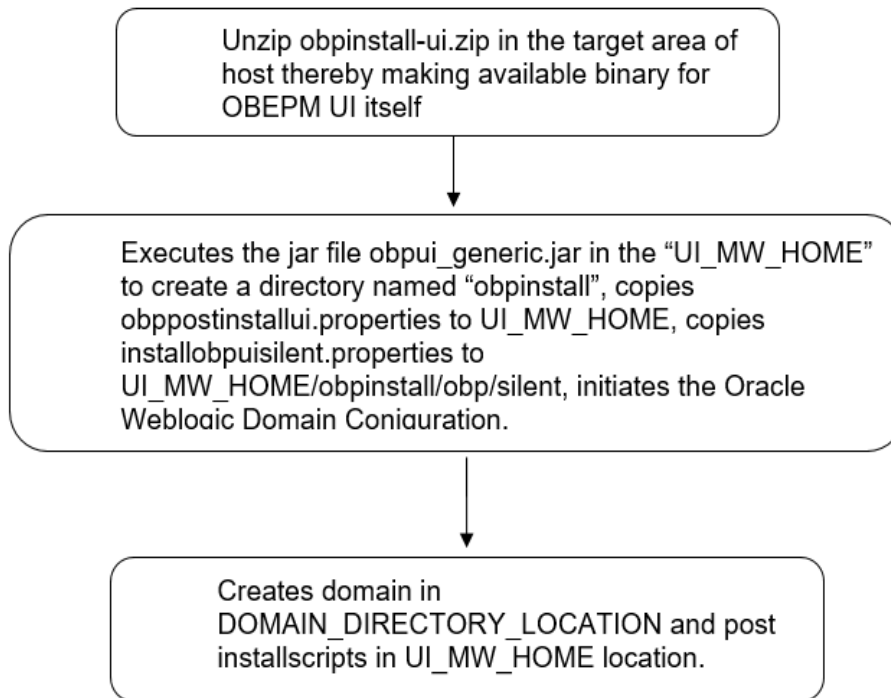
Unzip obpinstall-ui.zip in the target area of host thereby making available binary for OBEPM UI itself

Executes the jar file obpui_generic.jar in the “UI_MW_HOME” to create a directory named “obpinstall”, copies obppostinstallui.properties to UI_MW_HOME, copies installobpuisilent.properties to UI_MW_HOME/obpinstall/obp/silent, initiates the Oracle Weblogic Domain Coniguration.

Creates domain in DOMAIN_DIRECTORY_LOCATION and post installscripts in UI_MW_HOME location.